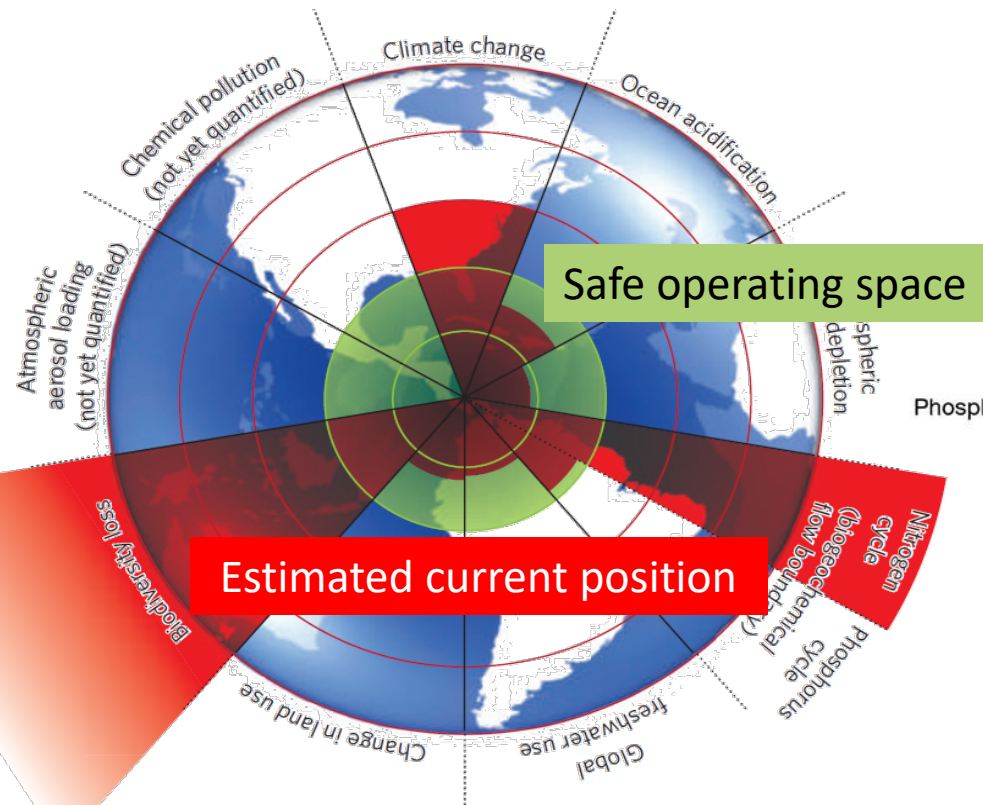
Climate change

Ocean acidification

Safe operating space

spheric depletion

Phosph

Nitrogen cycle (biogeochemical flow boundary)

Phosphorus cycle

Global freshwater use

Change in land use

Biodiversity loss

Estimated current position

Atmospheric aerosol loading (not yet quantified)

Chemical pollution (not yet quantified)